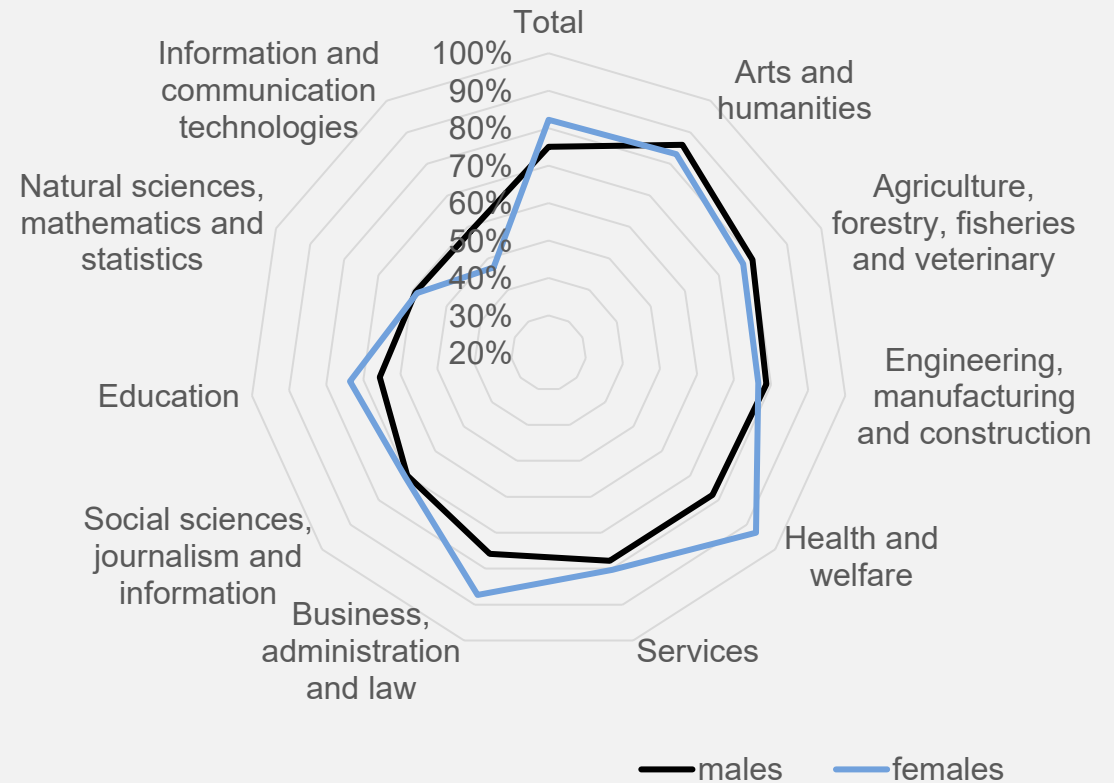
Total

100%
90%
80%
70%
60%
50%
40%
30%
20%

Arts and humanities

Agriculture, forestry, fisheries and veterinary

Engineering, manufacturing and construction

Health and welfare

Services

Business, administration and law

Social sciences, journalism and information

Education

Natural sciences, mathematics and statistics

Information and communication technologies

males
females